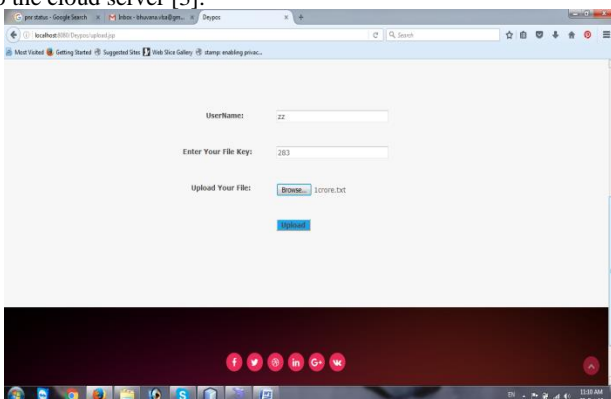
o the cloud server [5].

pnr status - Google Search × Inbox - bhuvana.vita@gm... × Deypos ×

localhost:8080/Deypos/upload.jsp

Search

Most Visited Getting Started Suggested Sites Web Slice Gallery stamp: enabling privac...

UserName: zz

Enter Your File Key: 283

Upload Your File: Browse... 1crore.txt

Upload

EN 11:10 AM